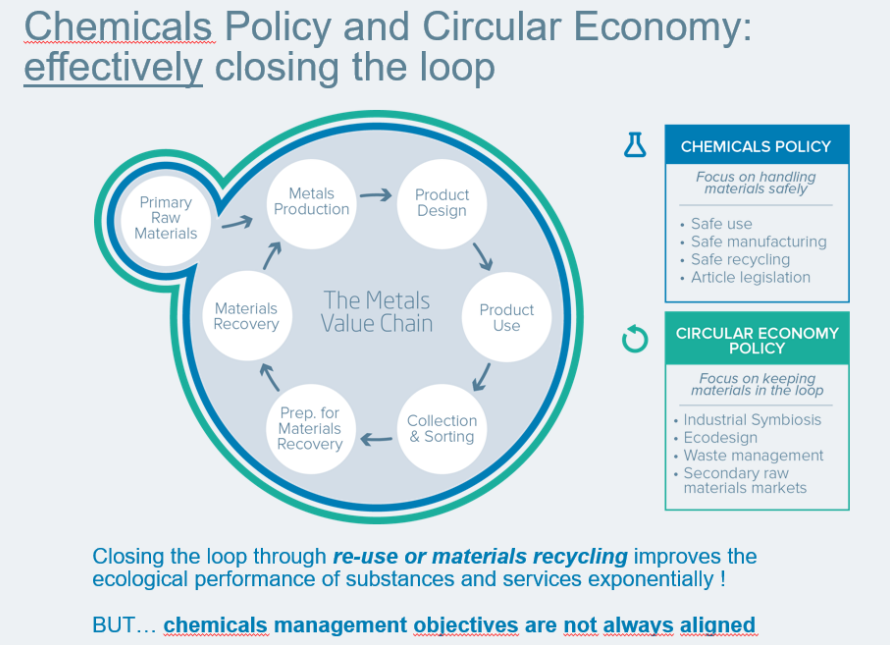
Chemicals Policy and Circular Economy: effectively closing the loop

Primary Raw Materials

Metals Production

Product Design

Product Use

Collection & Sorting

Prep. for Materials Recovery

Materials Recovery

The Metals Value Chain

CHEMICALS POLICY

Focus on handling materials safely

- Safe use
- Safe manufacturing
- Safe recycling
- Article legislation

CIRCULAR ECONOMY POLICY

Focus on keeping materials in the loop

- Industrial Symbiosis
- Ecodesign
- Waste management
- Secondary raw materials markets

Closing the loop through ***re-use or materials recycling*** improves the ecological performance of substances and services exponentially !

BUT… **chemicals management objectives are not always aligned**